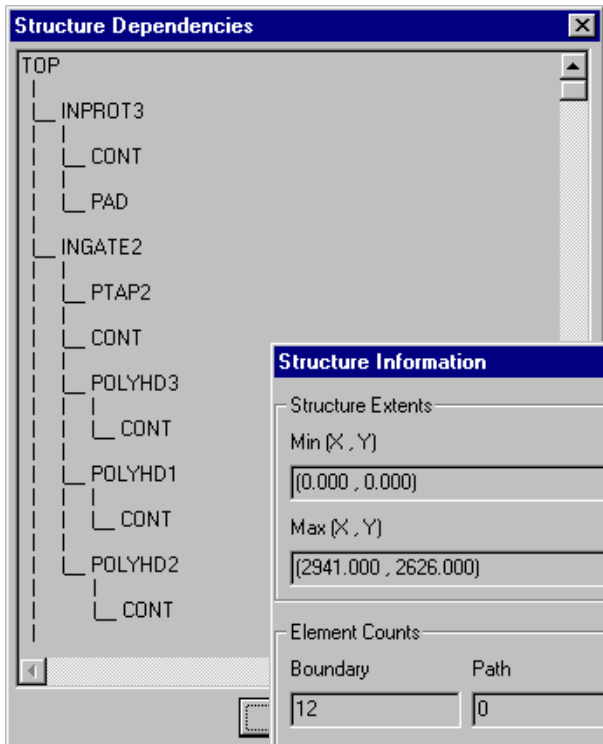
Structure Dependencies

TOP
|__ INPROT3
|   |__ CONT
|   |__ PAD
|__ INGATE2
|   |__ PTAP2
|   |__ CONT
|   |__ POLYHD3
|   |   |__ CONT
|   |__ POLYHD1
|   |   |__ CONT
|   |__ POLYHD2
|       |__ CONT

Structure Information

Structure Extents

Min (X , Y)

(0.000 , 0.000)

Max (X , Y)

(2941.000 , 2626.000)

Element Counts

Boundary

12

Path

0